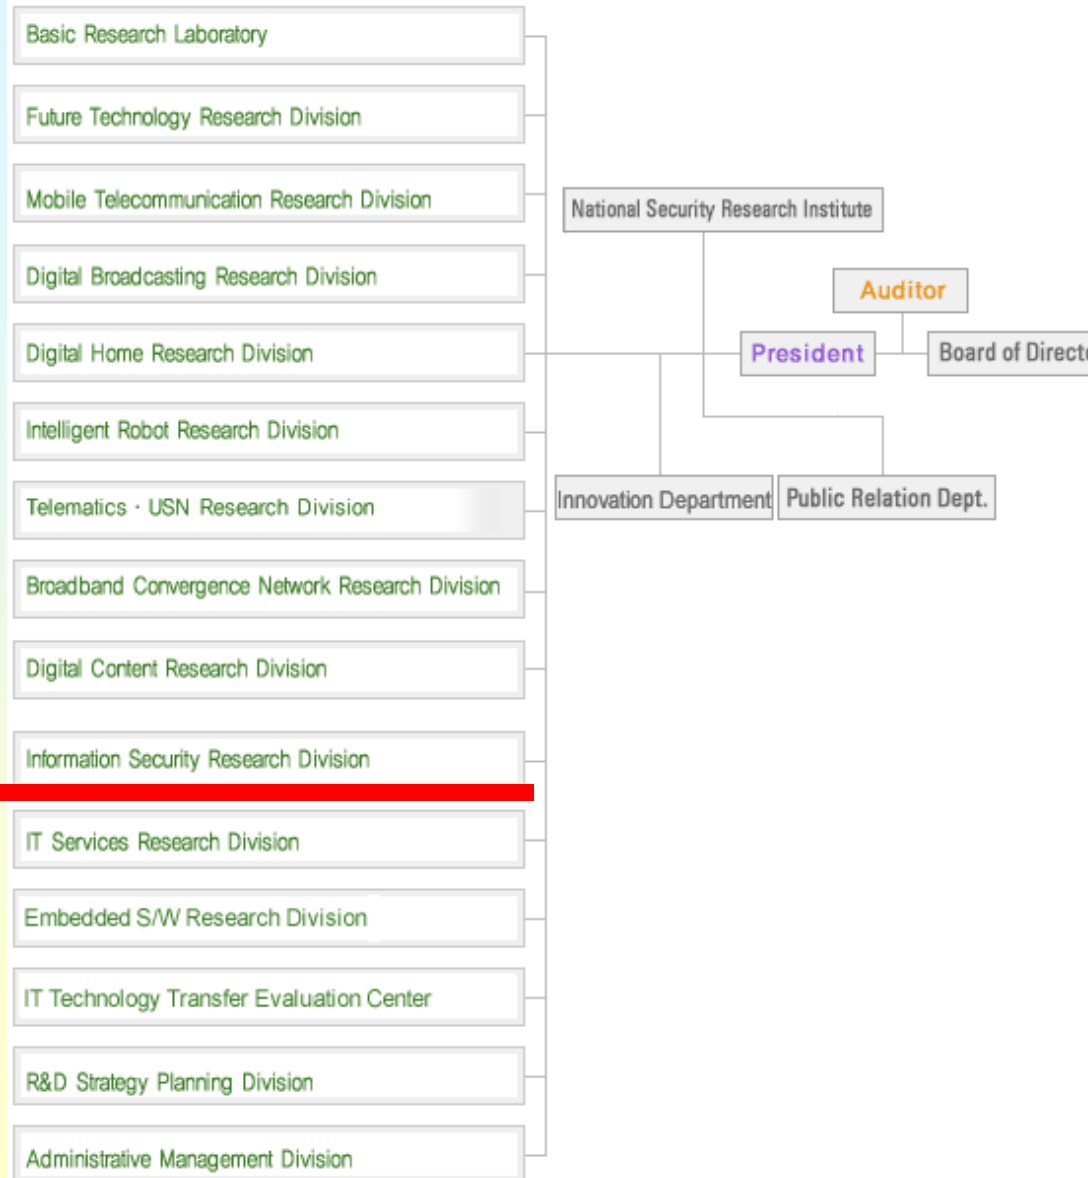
Basic Research Laboratory

Future Technology Research Division

Mobile Telecommunication Research Division

Digital Broadcasting Research Division

Digital Home Research Division

Intelligent Robot Research Division

Telematics · USN Research Division

Broadband Convergence Network Research Division

Digital Content Research Division

Information Security Research Division

IT Services Research Division

Embedded S/W Research Division

IT Technology Transfer Evaluation Center

R&D Strategy Planning Division

Administrative Management Division

National Security Research Institute

Auditor

President

Board of Direct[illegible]

Innovation Department

Public Relation Dept.